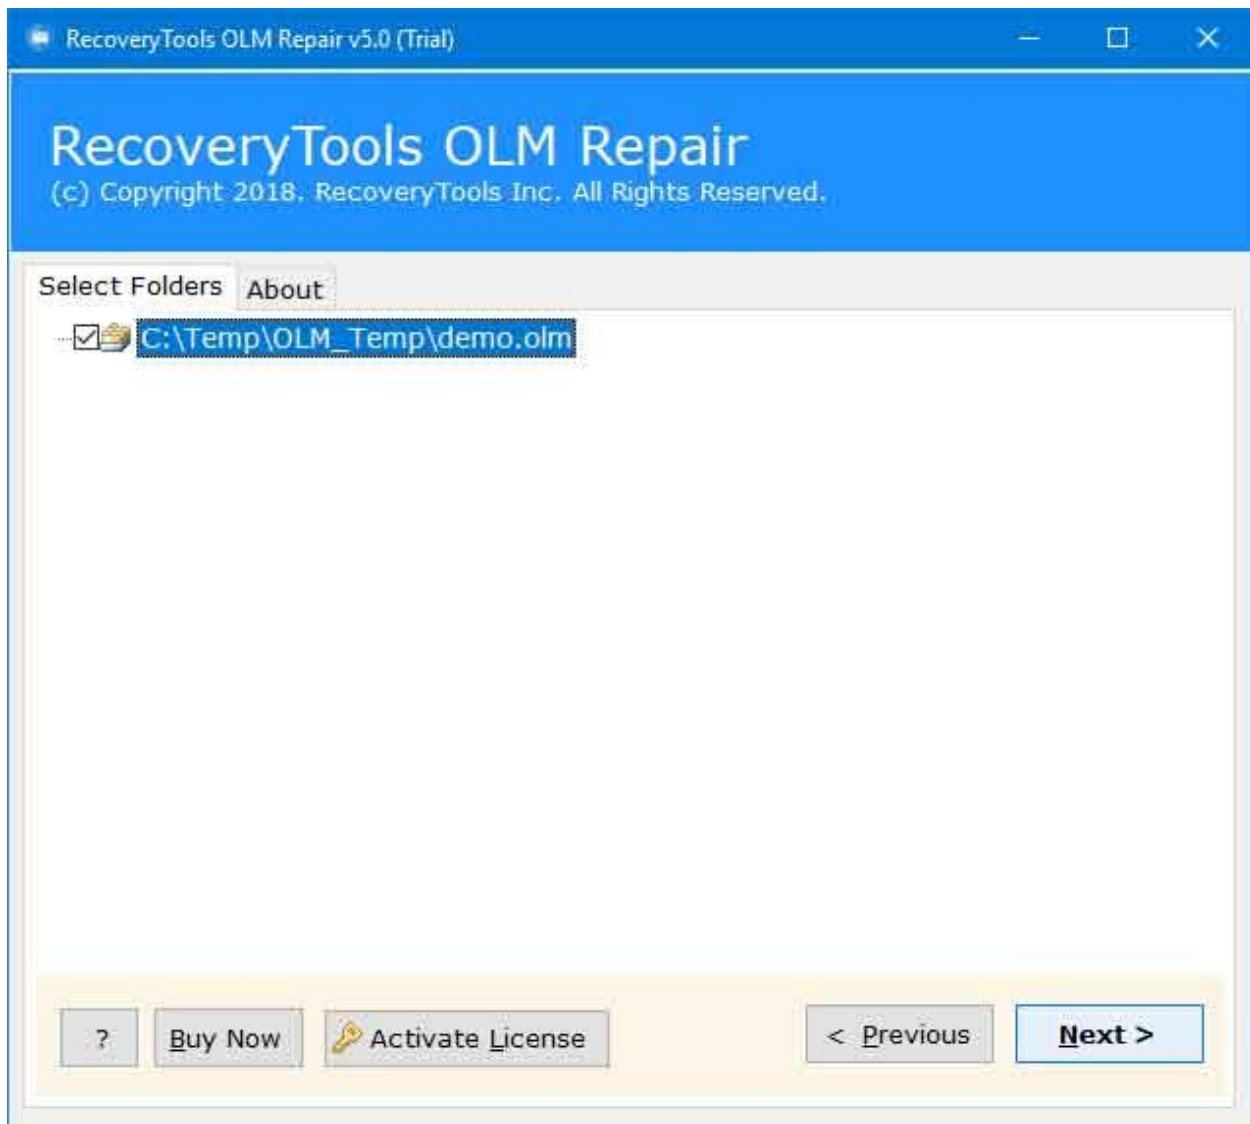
RecoveryTools OLM Repair v5.0 (Trial)

RecoveryTools OLM Repair
(c) Copyright 2018. RecoveryTools Inc. All Rights Reserved.

Select Folders
About

C:\Temp\OLM_Temp\demo.olm

?
Buy Now
Activate License
< Previous
Next >